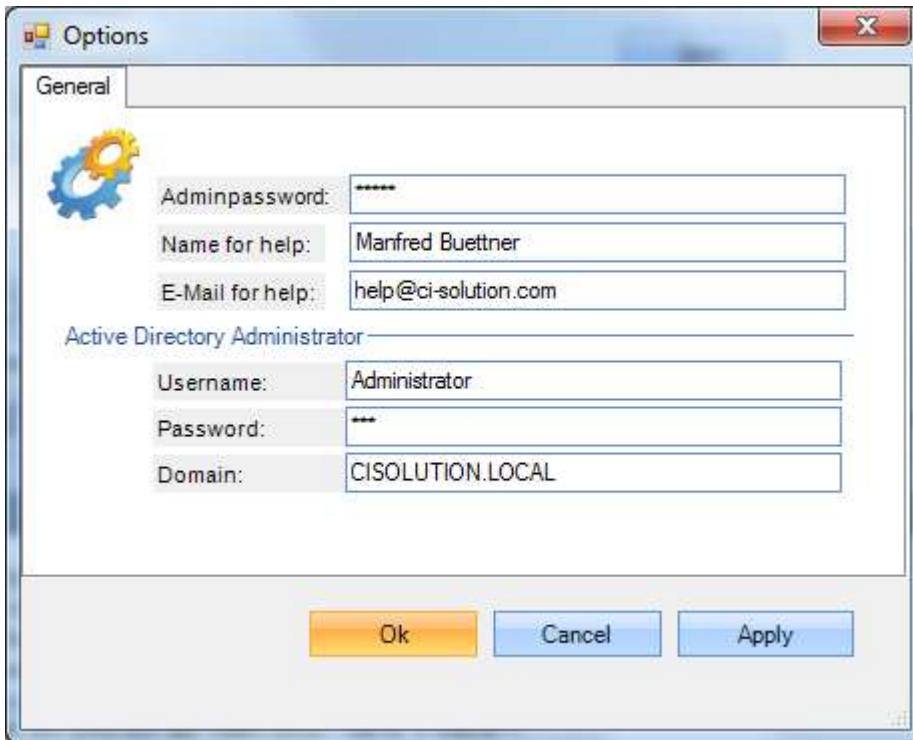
Options

General

Adminpassword: ******

Name for help: Manfred Buettner

E-Mail for help: help@ci-solution.com

Active Directory Administrator

Username: Administrator

Password: ***

Domain: CISOLUTION.LOCAL

Ok Cancel Apply